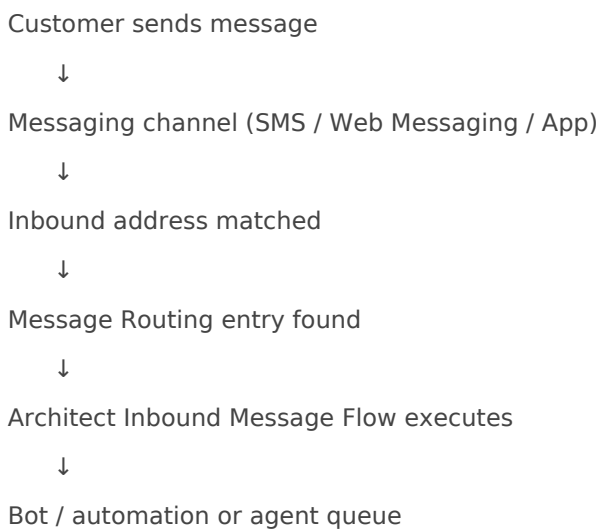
Customer sends message

↓

Messaging channel (SMS / Web Messaging / App)

↓

Inbound address matched

↓

Message Routing entry found

↓

Architect Inbound Message Flow executes

↓

Bot / automation or agent queue